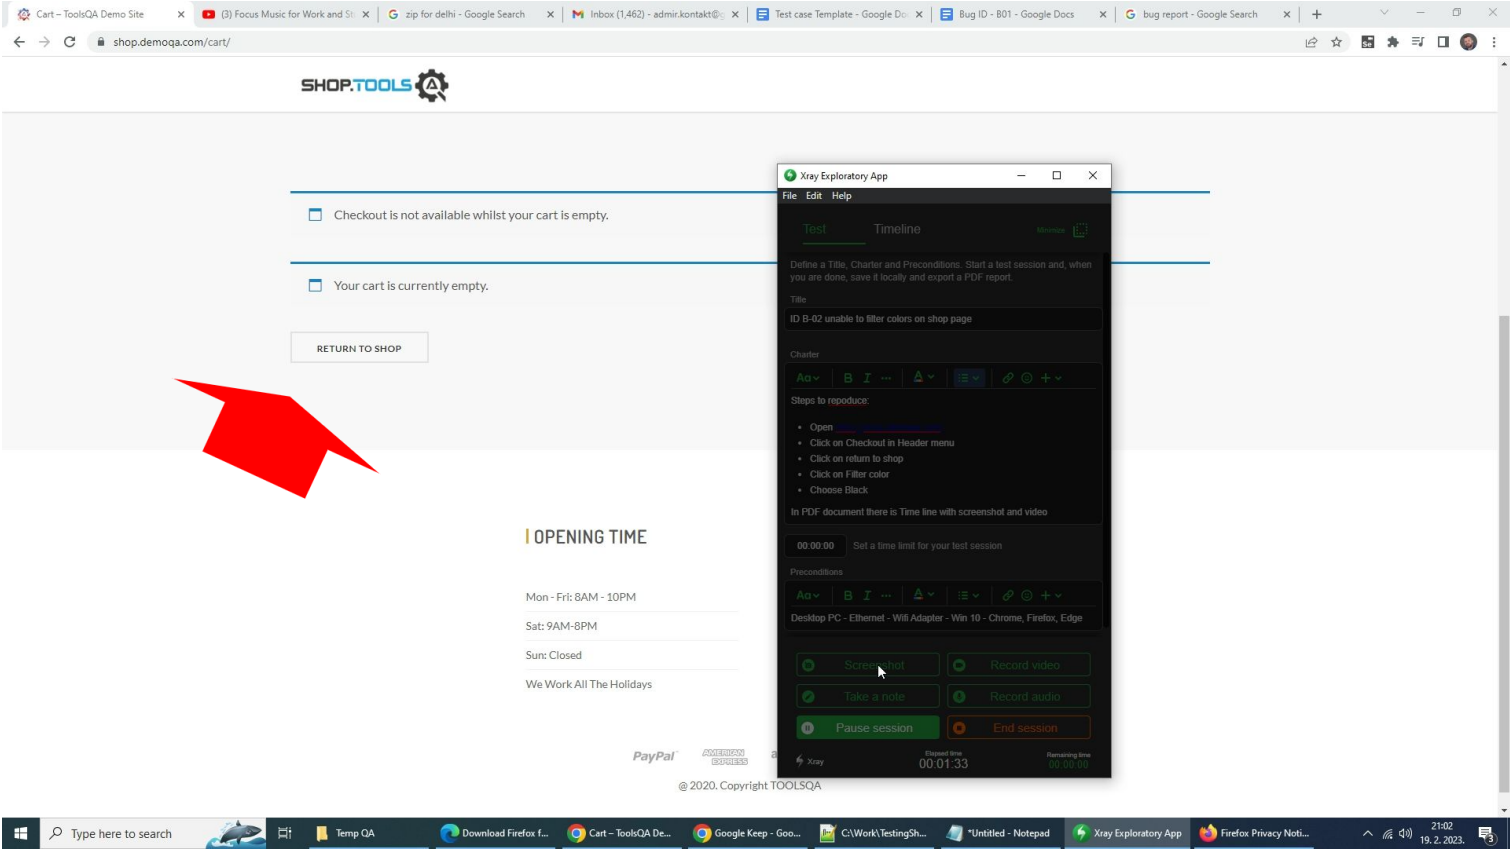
Cart – ToolsQA Demo Site × (3) Focus Music for Work and St × zip for delhi - Google Search × Inbox (1,462) - admir.kontakt@ × Test case Template - Google Do × Bug ID - B01 - Google Docs × bug report - Google Search × +

shop.demoqa.com/cart/

SHOP.TOOLS

Checkout is not available whilst your cart is empty.

Your cart is currently empty.

RETURN TO SHOP

OPENING TIME

Mon - Fri: 8AM - 10PM

Sat: 9AM-8PM

Sun: Closed

We Work All The Holidays

PayPal AMERICAN EXPRESS

@ 2020. Copyright TOOLSQA

Xray Exploratory App

File Edit Help

Test Timeline Minimize

Define a Title, Charter and Preconditions. Start a test session and, when you are done, save it locally and export a PDF report.

Title

ID B-02 unable to filter colors on shop page

Charter

Aa B I A

Steps to repoduce:

- Open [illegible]
- Click on Checkout in Header menu
- Click on return to shop
- Click on Filter color
- Choose Black

In PDF document there is Time line with screenshot and video

00:00:00 Set a time limit for your test session

Preconditions

Aa B I A

Desktop PC - Ethernet - Wifi Adapter - Win 10 - Chrome, Firefox, Edge

Screenshot Record video

Take a note Record audio

Pause session End session

Xray Elapsed time 00:01:33 Remaining time 00:00:00

Type here to search Temp QA Download Firefox f... Cart – ToolsQA De... Google Keep - Goo... C:\Work\TestingSh... *Untitled - Notepad Xray Exploratory App Firefox Privacy Noti... 21:02 19. 2. 2023.